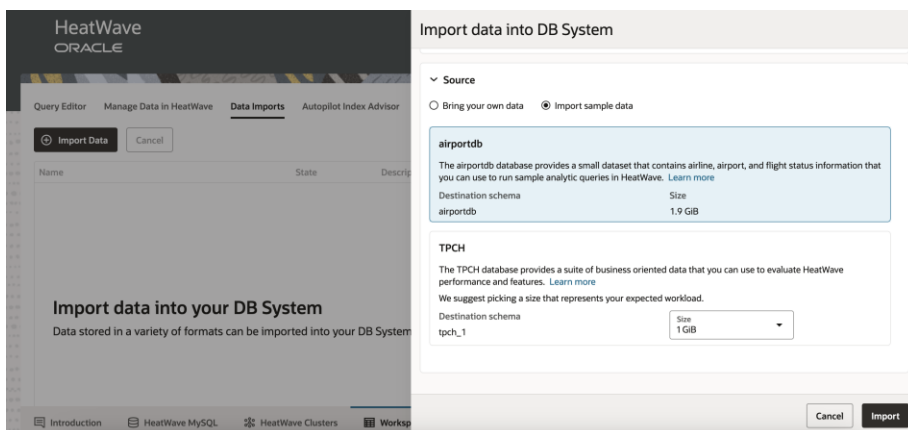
HeatWave
ORACLE

Query Editor
Manage Data in HeatWave
Data Imports
Autopilot Index Advisor

Import Data
Cancel

Name
State
Descrip

Import data into your DB System

Data stored in a variety of formats can be imported into your DB System

Introduction
HeatWave MySQL
HeatWave Clusters
Worksp

Import data into DB System

Source

Bring your own data
Import sample data

airportdb

The airportdb database provides a small dataset that contains airline, airport, and flight status information that you can use to run sample analytic queries in HeatWave. Learn more

| Destination schema | Size |
|---|---|
| airportdb | 1.9 GiB |

TPCH

The TPCH database provides a suite of business oriented data that you can use to evaluate HeatWave performance and features. Learn more

We suggest picking a size that represents your expected workload.

Destination schema
tpch_1

Size
1 GiB

Cancel
Import